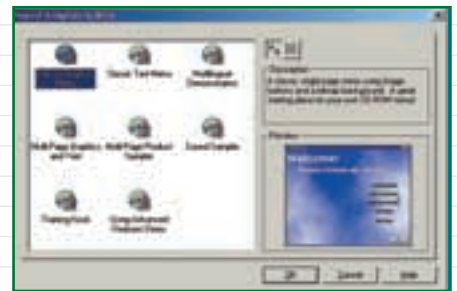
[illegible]

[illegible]

Classic Text Menu

Multilingual Demonstration

Multi Page Graphics and Text

Multi Page Product Samples

Sound Samples

Training Book

Using Advanced Features Demo

Description

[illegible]

Preview

OK

Cancel

Help